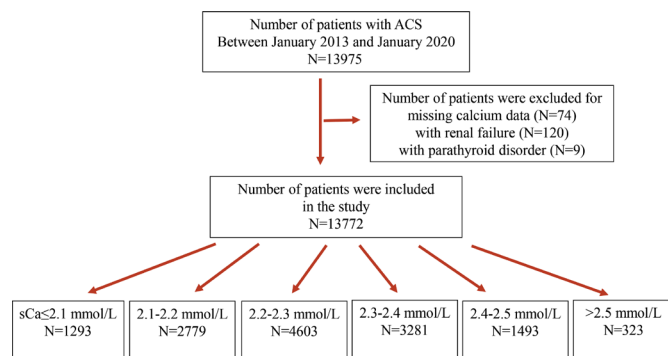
Number of patients with ACS
Between January 2013 and January 2020
N=13975

Number of patients were excluded for
missing calcium data (N=74)
with renal failure (N=120)
with parathyroid disorder (N=9)

Number of patients were included
in the study
N=13772

sCa≤2.1 mmol/L
N=1293

2.1-2.2 mmol/L
N=2779

2.2-2.3 mmol/L
N=4603

2.3-2.4 mmol/L
N=3281

2.4-2.5 mmol/L
N=1493

>2.5 mmol/L
N=323